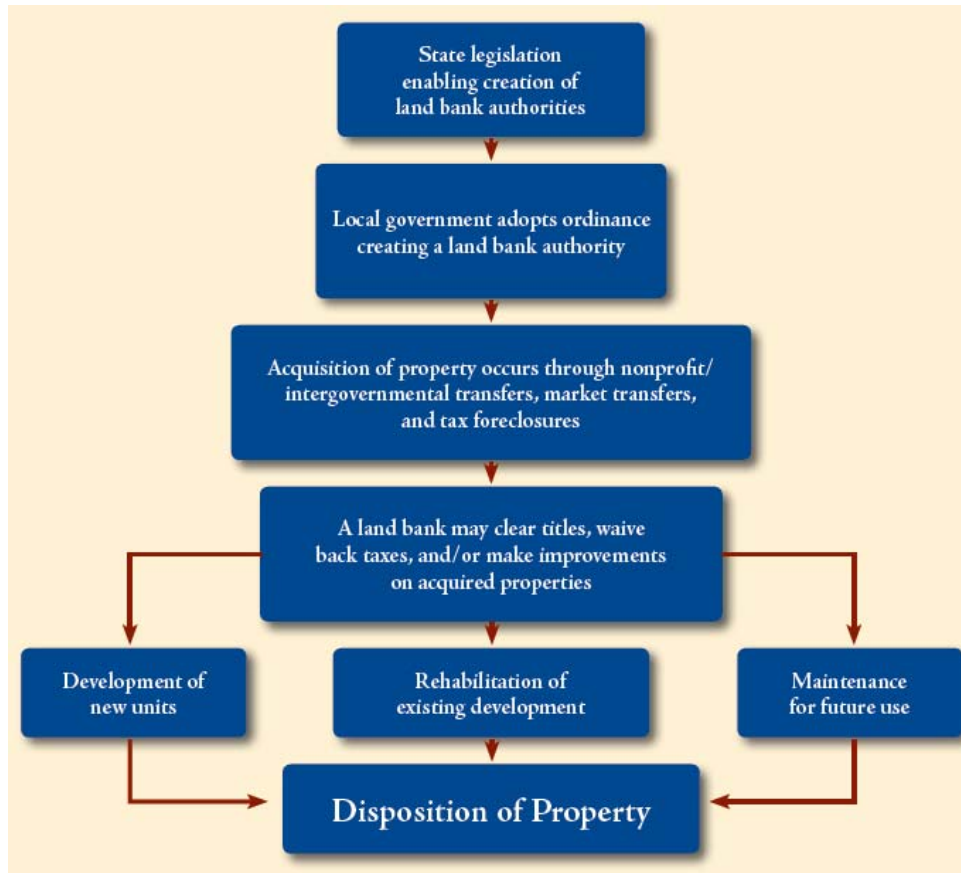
State legislation enabling creation of land bank authorities

Local government adopts ordinance creating a land bank authority

Acquisition of property occurs through nonprofit/intergovernmental transfers, market transfers, and tax foreclosures

A land bank may clear titles, waive back taxes, and/or make improvements on acquired properties

Development of new units

Rehabilitation of existing development

Maintenance for future use

Disposition of Property